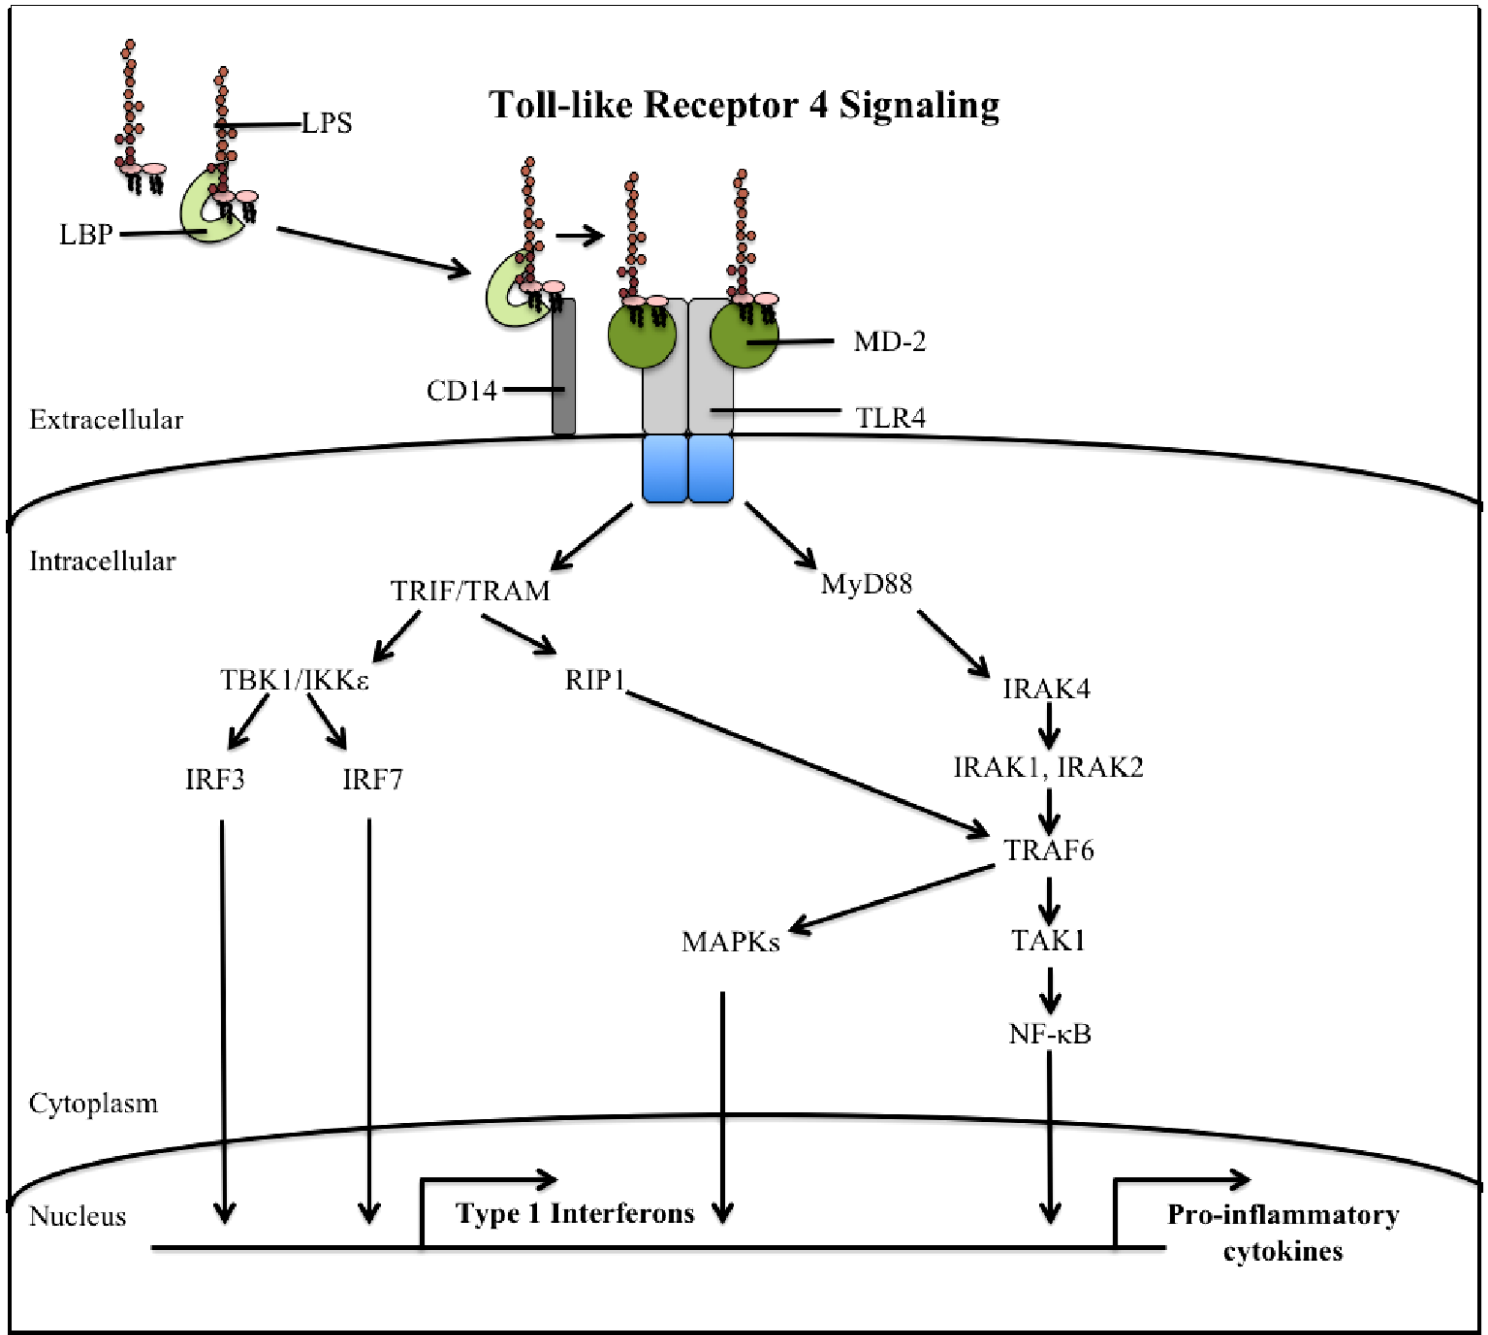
Toll-like Receptor 4 Signaling

LPS

LBP

MD-2

CD14

TLR4

Extracellular

Intracellular

TRIF/TRAM

MyD88

TBK1/IKKε

RIP1

IRAK4

IRF3

IRF7

IRAK1, IRAK2

TRAF6

MAPKs

TAK1

NF-κB

Cytoplasm

Nucleus

Type 1 Interferons

Pro-inflammatory cytokines